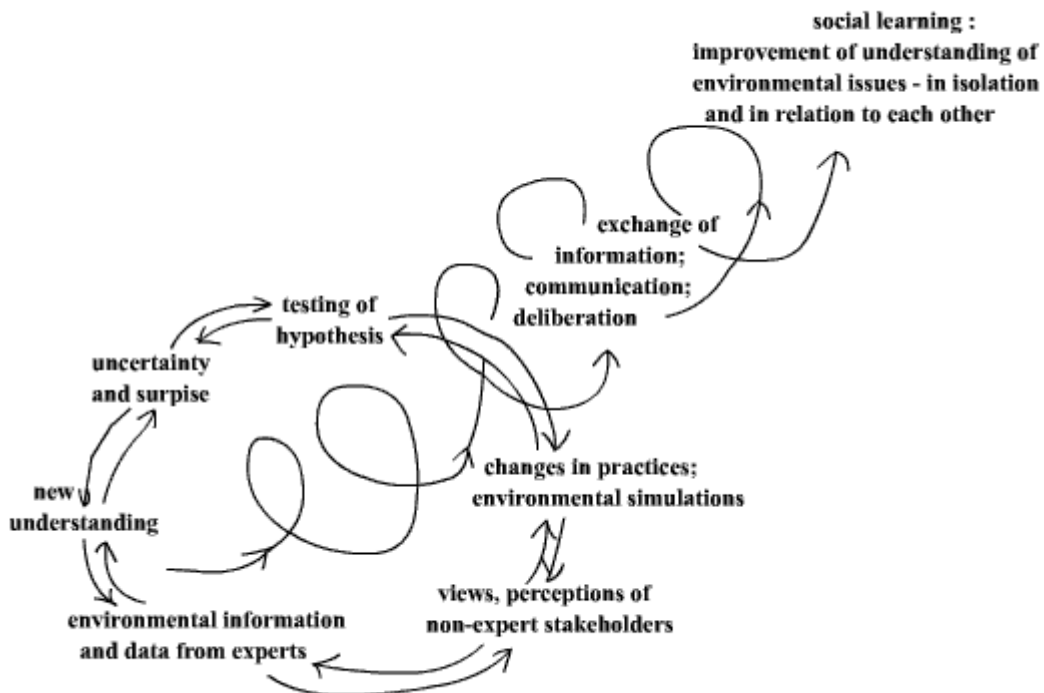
social learning :
improvement of understanding of environmental issues - in isolation and in relation to each other

exchange of information; communication; deliberation

testing of hypothesis

uncertainty and surpise

new understanding

changes in practices; environmental simulations

views, perceptions of non-expert stakeholders

environmental information and data from experts